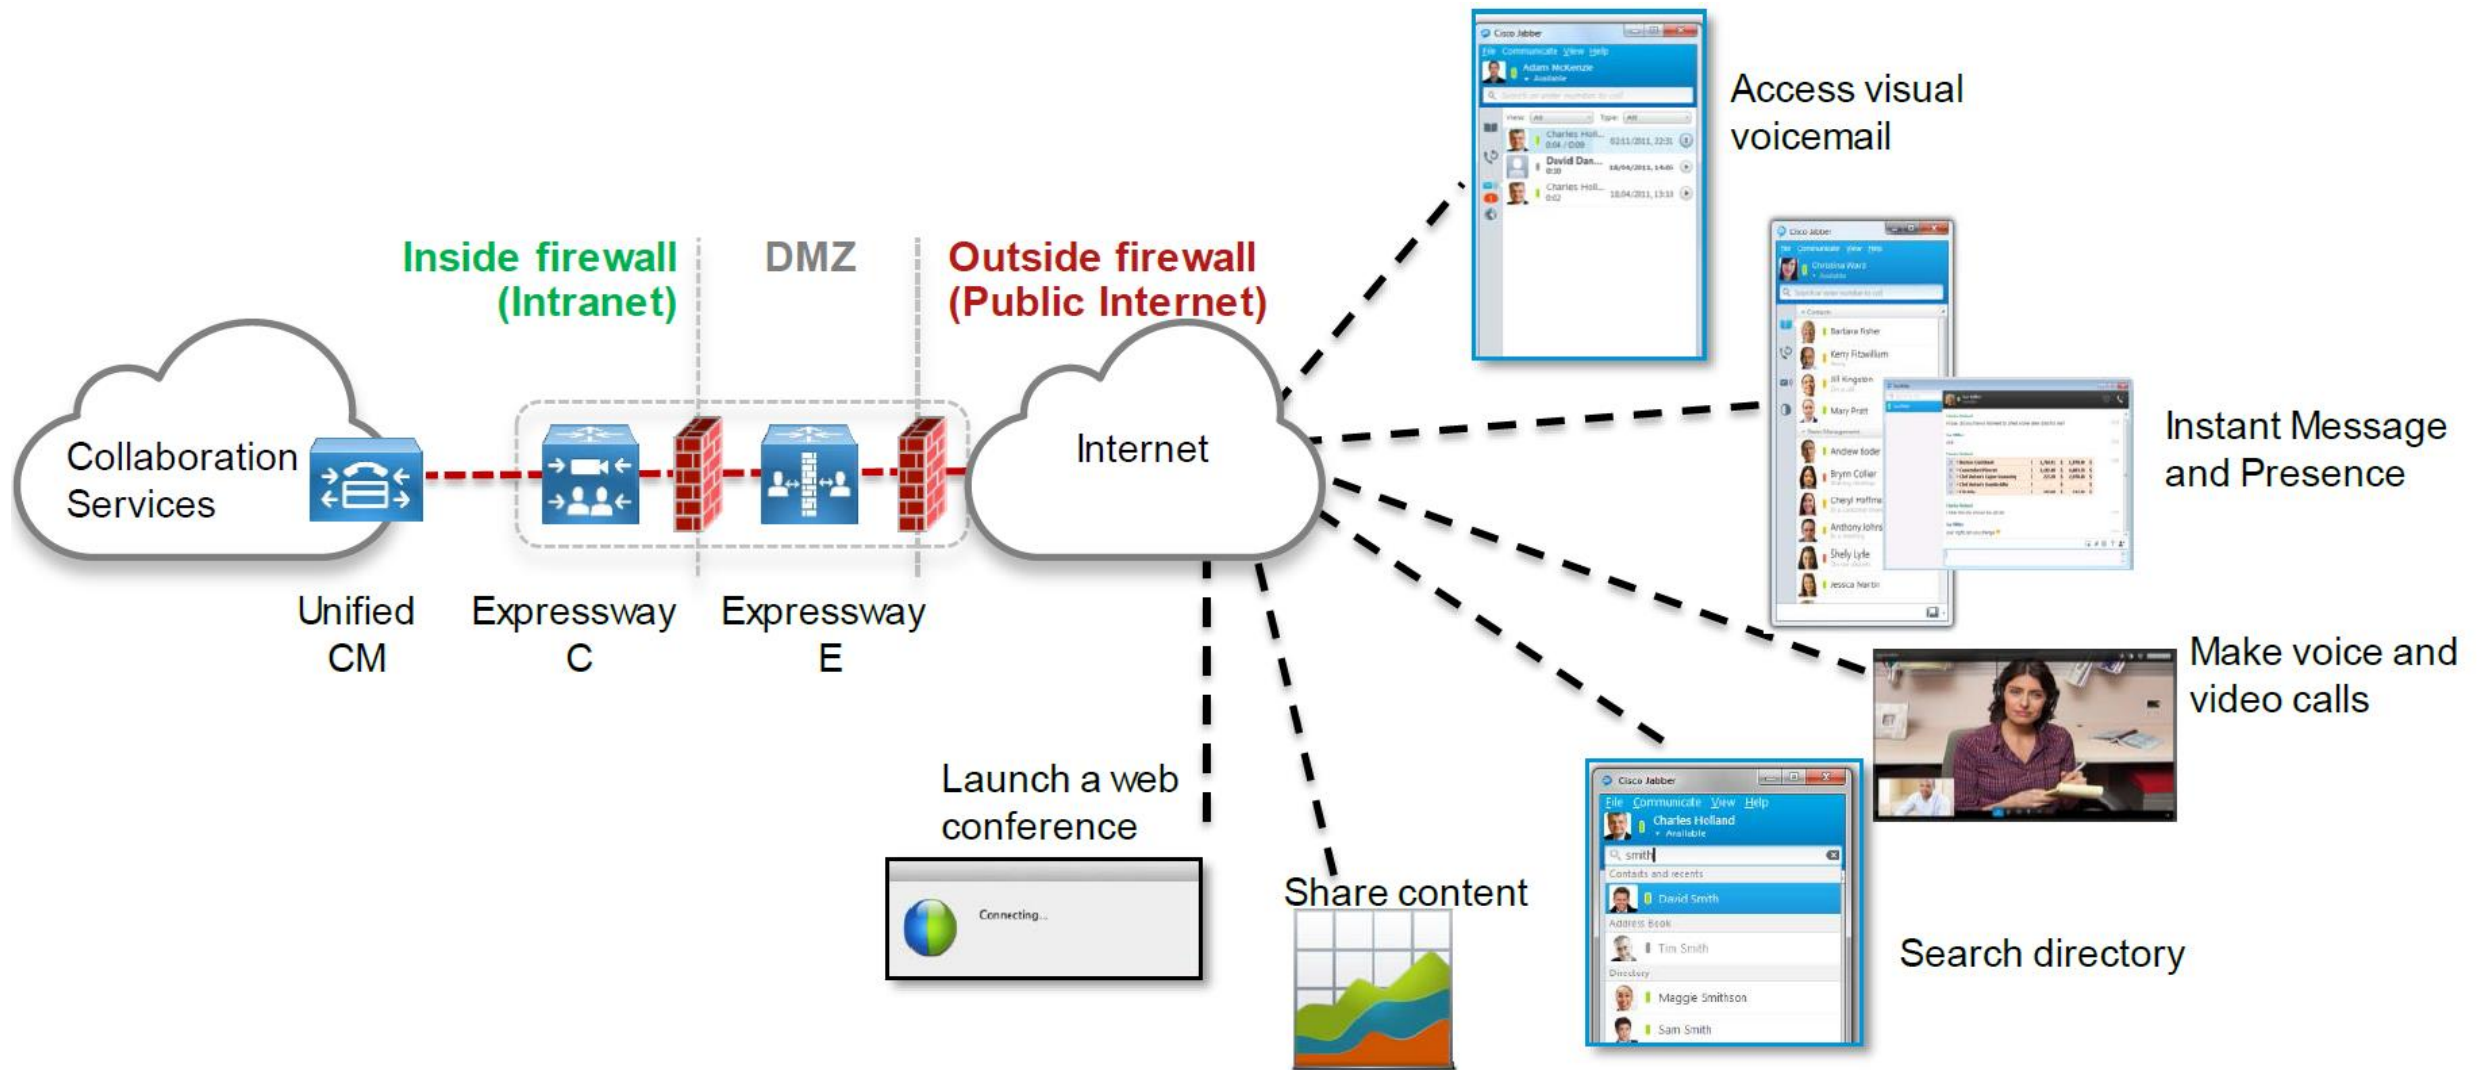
Inside firewall (Intranet)

DMZ

Outside firewall (Public Internet)

Collaboration Services

Internet

Unified CM

Expressway C

Expressway E

Cisco Jabber
File Communicate View Help
Adam McKenzie
Available
Charles Holl...
David Dan...
Charles Holl...

Access visual voicemail

Cisco Jabber
File Communicate View Help
Christina Ward
Available
Barbara Fisher
Kerry Fitzwilliam
Jill Kingston
Mary Pratt
Andrew Boder
Brynn Collier
Cheryl Hoffman
Anthony Johns
Shelly Lyle
Jessica Martin

Instant Message and Presence

Make voice and video calls

Launch a web conference

Connecting...

Share content

Cisco Jabber
File Communicate View Help
Charles Holland
Available
smith
Contacts and recents
David Smith
Address Book
Tim Smith
Directory
Maggie Smithson
Sam Smith

Search directory